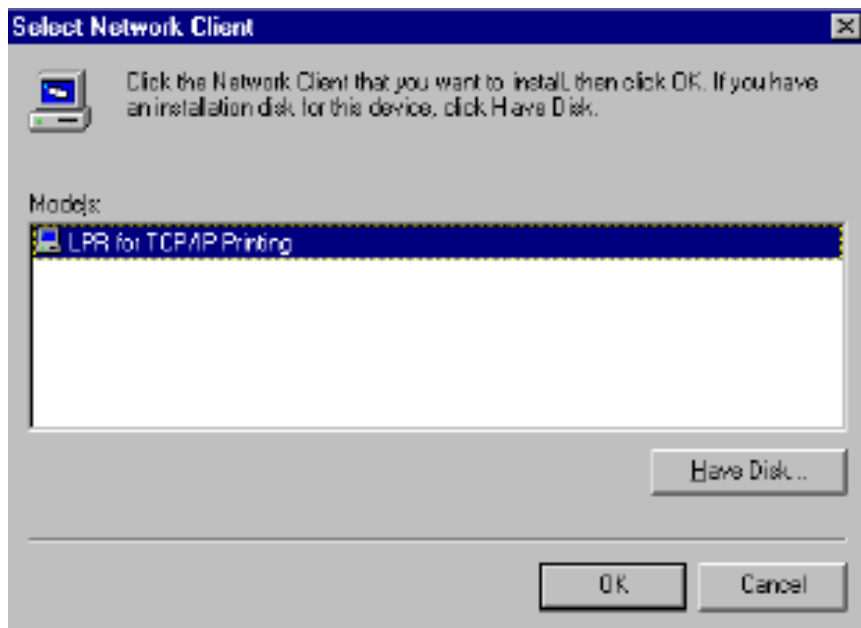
Select Network Client

Click the Network Client that you want to install, then click OK. If you have an installation disk for this device, click Have Disk.

Models:

LPR for TCP/IP Printing

Have Disk...

OK

Cancel